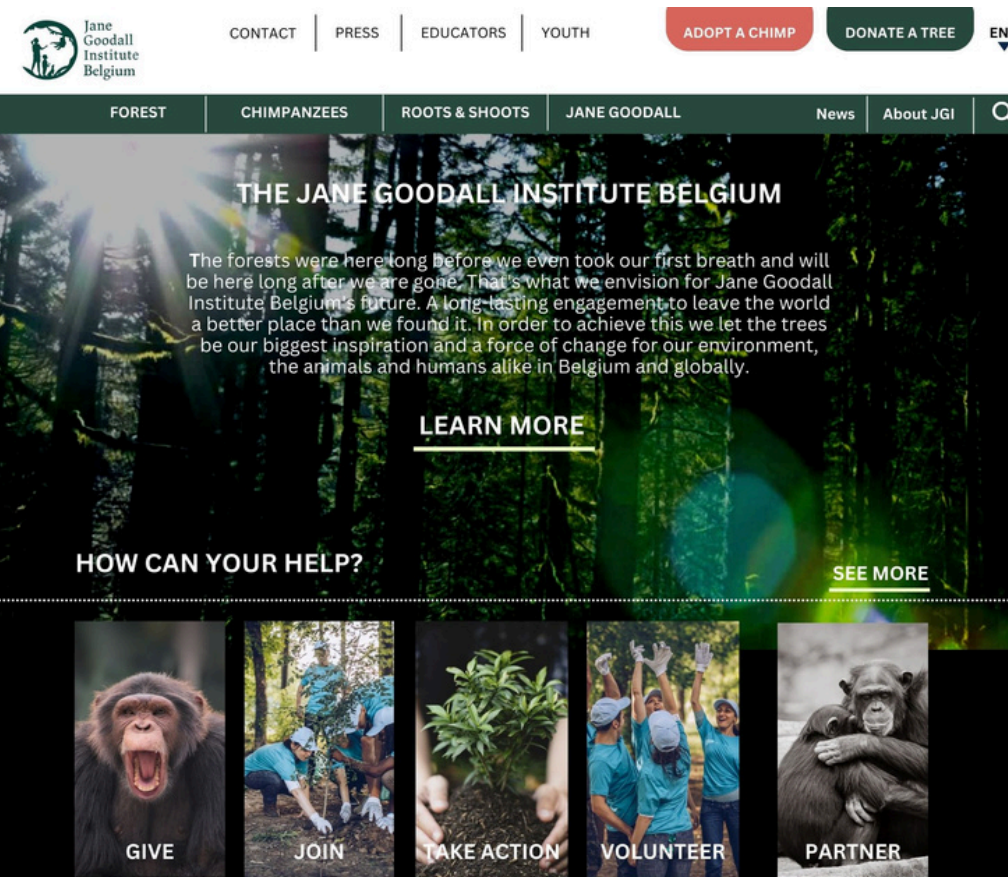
Jane Goodall Institute Belgium

CONTACT | PRESS | EDUCATORS | YOUTH

ADOPT A CHIMP

DONATE A TREE

EN

FOREST | CHIMPANZEES | ROOTS & SHOOTS | JANE GOODALL

News | About JGI

THE JANE GOODALL INSTITUTE BELGIUM

The forests were here long before we even took our first breath and will be here long after we are gone. That's what we envision for Jane Goodall Institute Belgium's future. A long-lasting engagement to leave the world a better place than we found it. In order to achieve this we let the trees be our biggest inspiration and a force of change for our environment, the animals and humans alike in Belgium and globally.

LEARN MORE

HOW CAN YOUR HELP?

SEE MORE

GIVE

JOIN

TAKE ACTION

VOLUNTEER

PARTNER